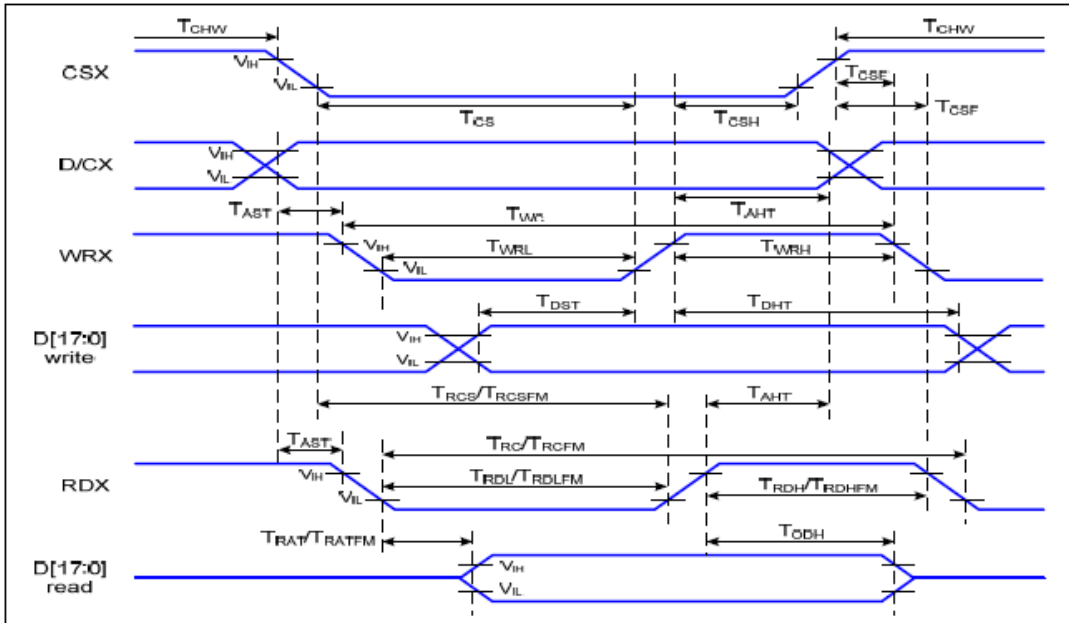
$T_{CHW}$
$T_{CHW}$
CSX
$V_{IH}$
$V_{IL}$
$T_{CSF}$
$T_{CS}$
$T_{CSH}$
$T_{CSF}$
D/CX
$V_{IH}$
$V_{IL}$
$T_{AST}$
$T_{WC}$
$T_{AHT}$
WRX
$V_{IH}$
$V_{IL}$
$T_{WRL}$
$T_{WRH}$
$T_{DST}$
$T_{DHT}$
D[17:0] write
$V_{IH}$
$V_{IL}$
$T_{RCS}/T_{RCSFM}$
$T_{AHT}$
$T_{AST}$
$T_{RC}/T_{RCFM}$
RDX
$V_{IH}$
$V_{IL}$
$T_{RDL}/T_{RDLFM}$
$T_{RDH}/T_{RDHFM}$
$T_{RAT}/T_{RATFM}$
$T_{ODH}$
D[17:0] read
$V_{IH}$
$V_{IL}$